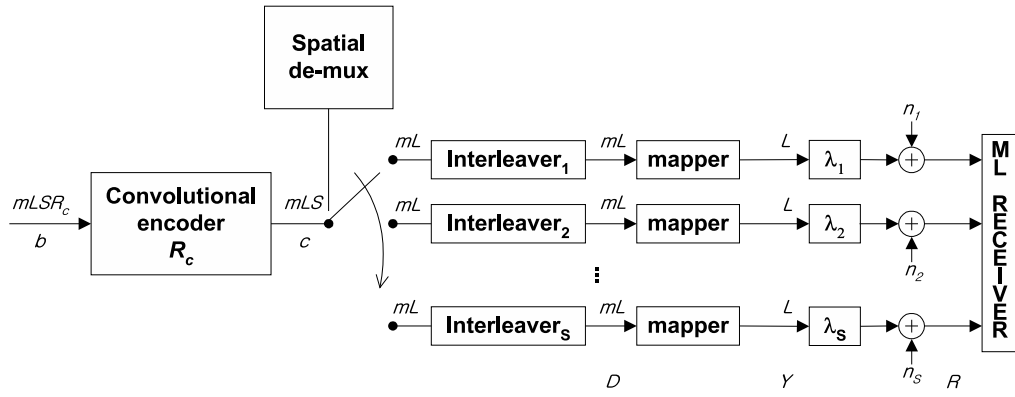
Spatial de-mux

$mLSR_c$

$b$

Convolutional encoder $R_c$

$mLS$

$c$

$mL$ Interleaver$_1$ $mL$ mapper $L$ $\lambda_1$ $n_1$

$mL$ Interleaver$_2$ $mL$ mapper $L$ $\lambda_2$ $n_2$

⋮

$mL$ Interleaver$_S$ $mL$ mapper $L$ $\lambda_S$ $n_S$

$D$ $Y$ $R$

ML RECEIVER